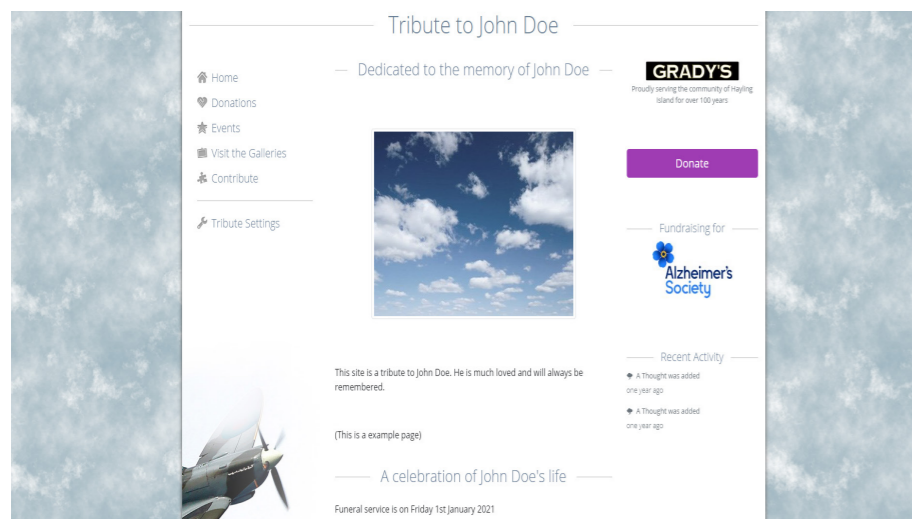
Tribute to John Doe

Home
Donations
Events
Visit the Galleries
Contribute

Tribute Settings

Dedicated to the memory of John Doe

This site is a tribute to John Doe. He is much loved and will always be remembered.

(This is a example page)

A celebration of John Doe's life

Funeral service is on Friday 1st January 2021

GRADY'S
Proudly serving the community of Hayling Island for over 100 years

Donate

Fundraising for

Alzheimer's Society

Recent Activity

A Thought was added
one year ago

A Thought was added
one year ago